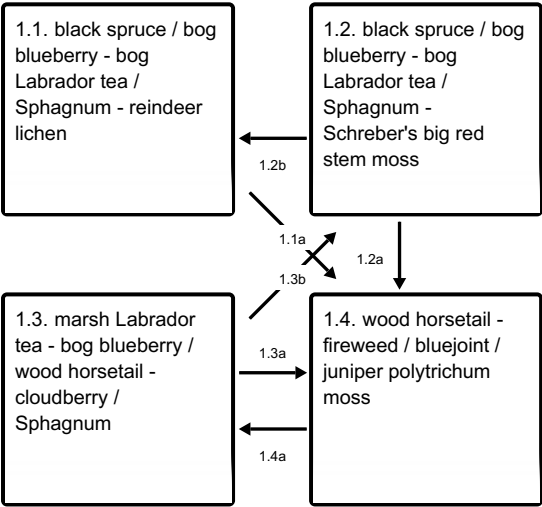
1.1. black spruce / bog blueberry - bog Labrador tea / Sphagnum - reindeer lichen

1.2. black spruce / bog blueberry - bog Labrador tea / Sphagnum - Schreber's big red stem moss

1.2b

1.1a

1.2a

1.3b

1.3. marsh Labrador tea - bog blueberry / wood horsetail - cloudberry / Sphagnum

1.3a

1.4. wood horsetail - fireweed / bluejoint / juniper polytrichum moss

1.4a